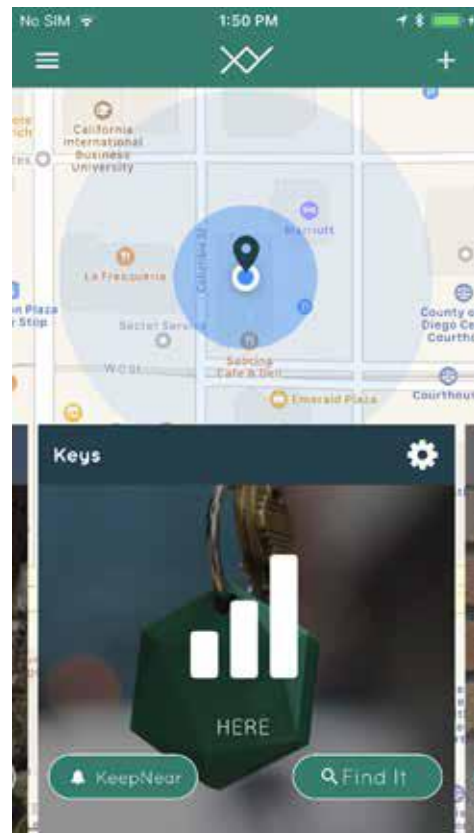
No SIM 1:50 PM

California International Business University

Marriott

La Fresquería

Columbia St

Secret Service

Sabina Cafe & Deli

Emerald Plaza

County of San Diego Courthouse

Courthouse

W C St

Keys

HERE

KeepNear

Find It